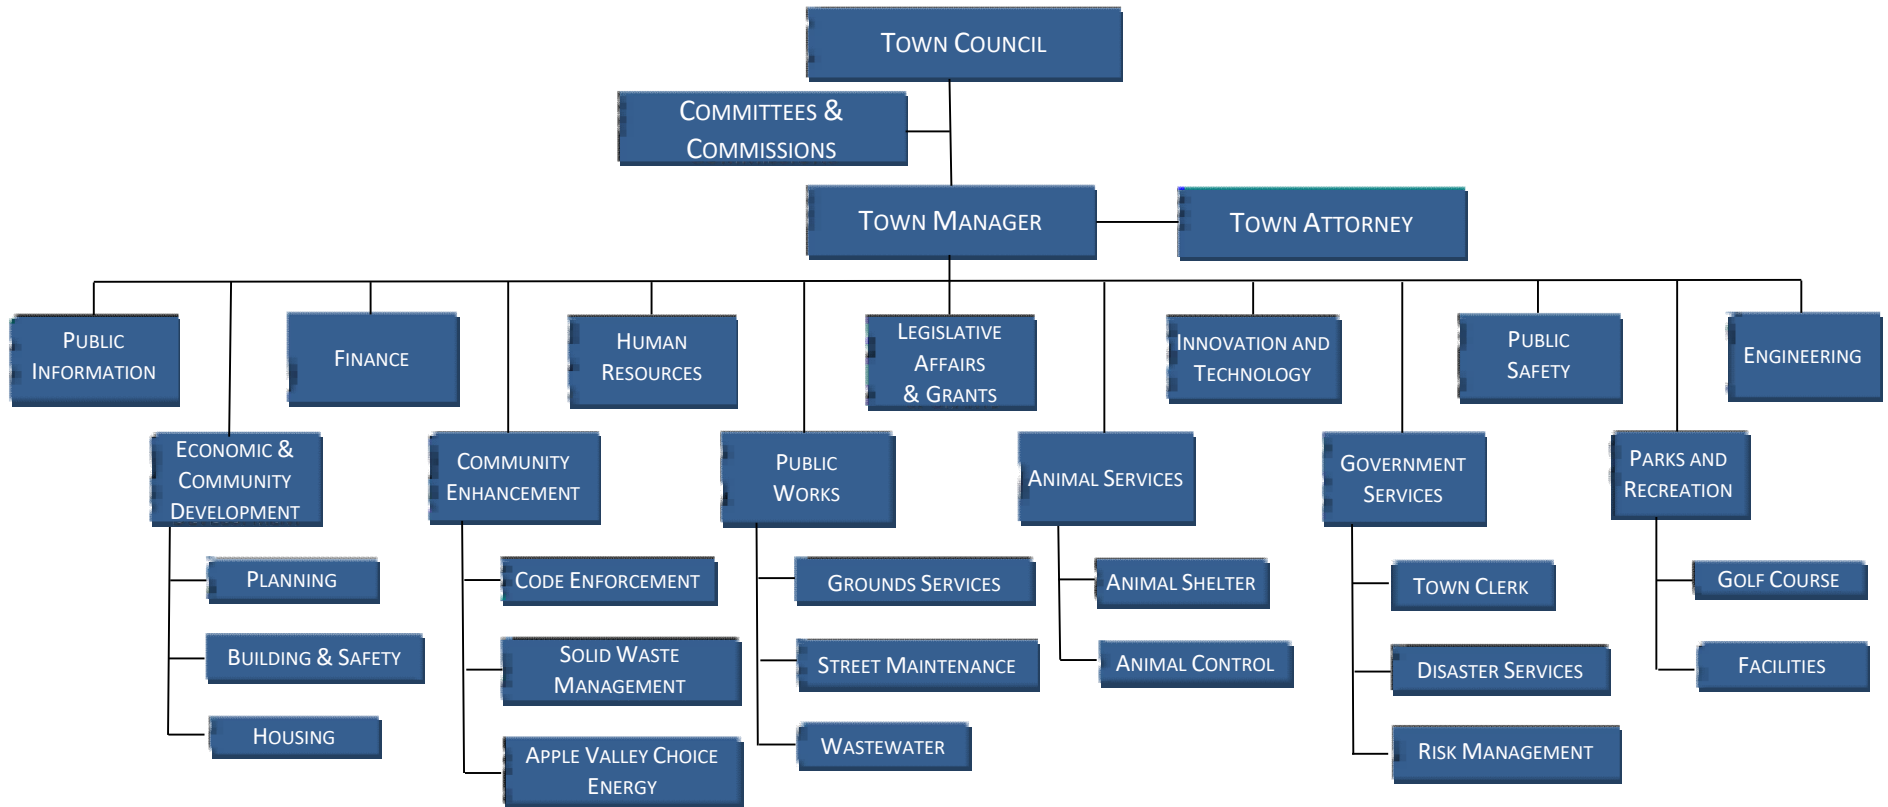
Town Council

Committees & Commissions

Town Manager

Town Attorney

Public Information

Finance

Human Resources

Legislative Affairs & Grants

Innovation and Technology

Public Safety

Engineering

Economic & Community Development

Planning

Building & Safety

Housing

Community Enhancement

Code Enforcement

Solid Waste Management

Apple Valley Choice Energy

Public Works

Grounds Services

Street Maintenance

Wastewater

Animal Services

Animal Shelter

Animal Control

Government Services

Town Clerk

Disaster Services

Risk Management

Parks and Recreation

Golf Course

Facilities